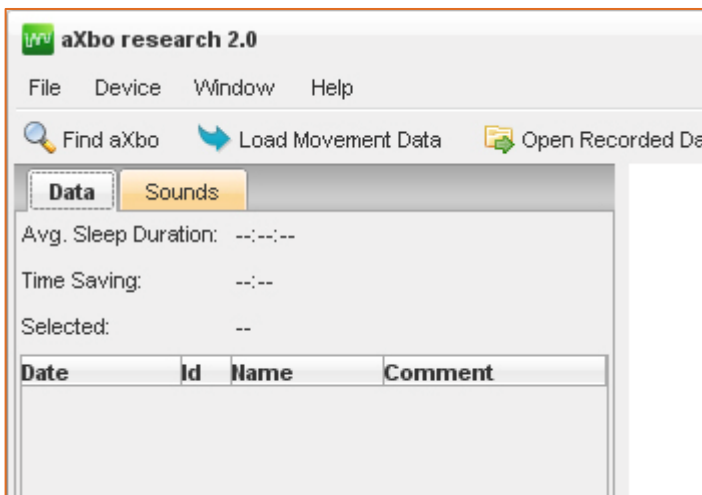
aXbo research 2.0

File Device Window Help

Find aXbo Load Movement Data Open Recorded Da

Data Sounds

Avg. Sleep Duration: --:--:--

Time Saving: --:--

Selected: --

| Date | Id | Name | Comment |
|---|---|---|---|